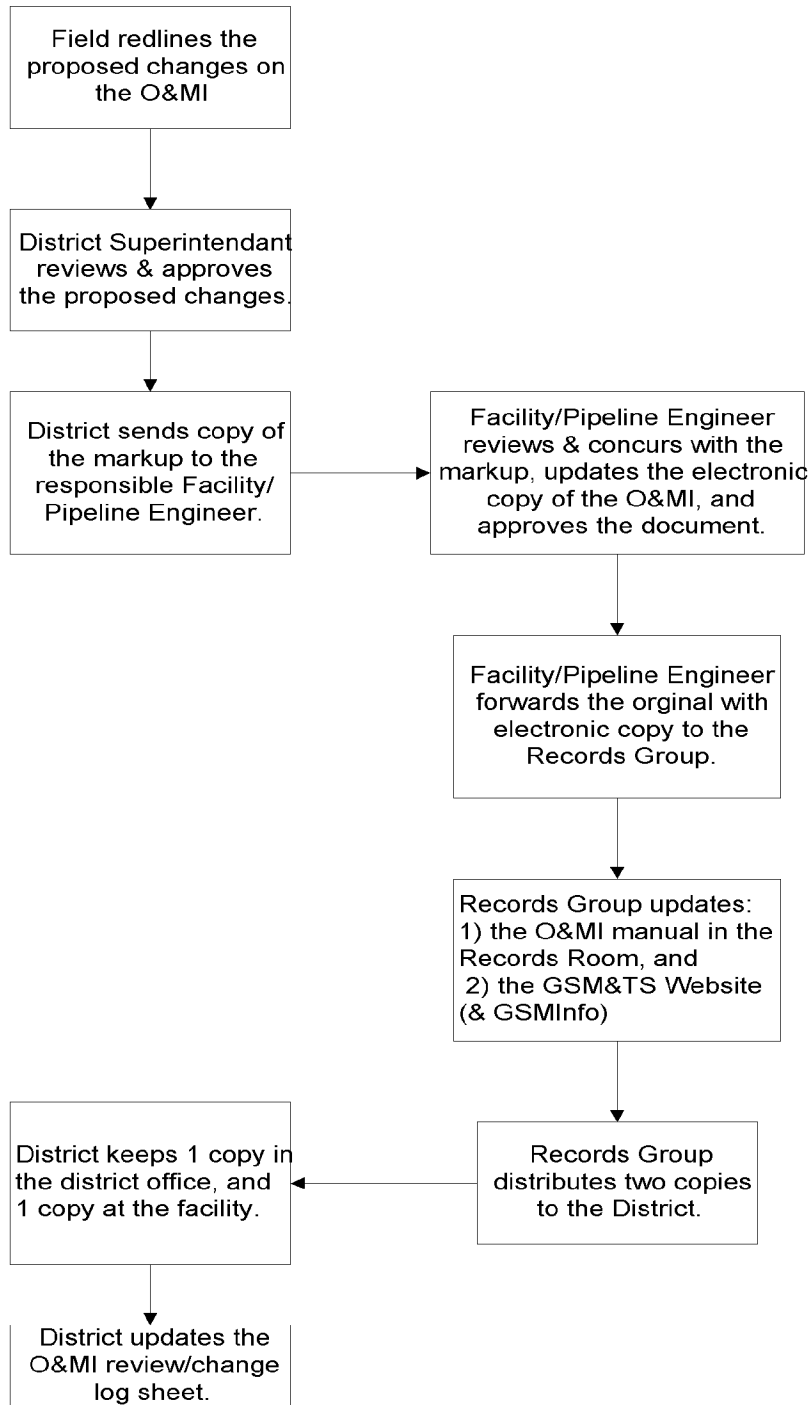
Field redlines the proposed changes on the O&MI

District Superintendant reviews & approves the proposed changes.

District sends copy of the markup to the responsible Facility/ Pipeline Engineer.

Facility/Pipeline Engineer reviews & concurs with the markup, updates the electronic copy of the O&MI, and approves the document.

Facility/Pipeline Engineer forwards the orginal with electronic copy to the Records Group.

Records Group updates:
1) the O&MI manual in the Records Room, and
2) the GSM&TS Website (& GSMInfo)

Records Group distributes two copies to the District.

District keeps 1 copy in the district office, and 1 copy at the facility.

District updates the O&MI review/change log sheet.